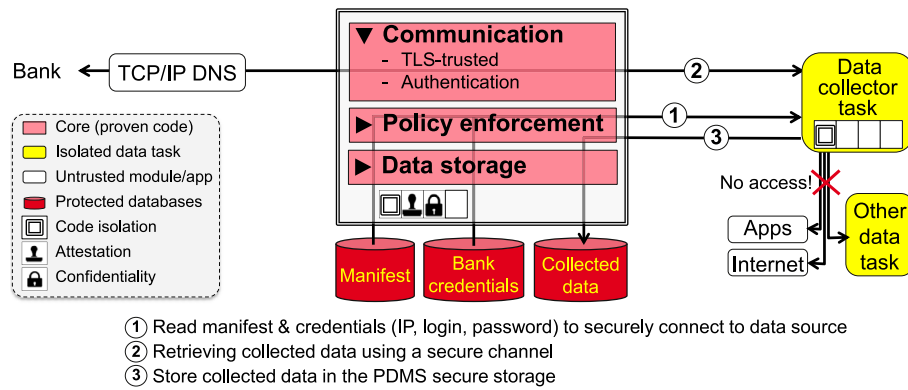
Bank

TCP/IP DNS

▼ Communication
- TLS-trusted
- Authentication

▶ Policy enforcement

▶ Data storage

Data collector task

2

1

3

Core (proven code)
Isolated data task
Untrusted module/app
Protected databases
Code isolation
Attestation
Confidentiality

No access!

Apps

Internet

Other data task

Manifest

Bank credentials

Collected data

1 Read manifest & credentials (IP, login, password) to securely connect to data source
2 Retrieving collected data using a secure channel
3 Store collected data in the PDMS secure storage